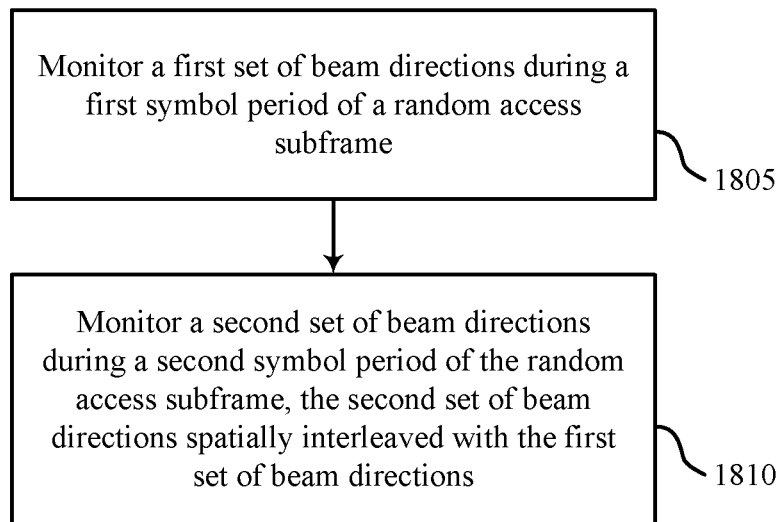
Monitor a first set of beam directions during a first symbol period of a random access subframe

1805

Monitor a second set of beam directions during a second symbol period of the random access subframe, the second set of beam directions spatially interleaved with the first set of beam directions

1810